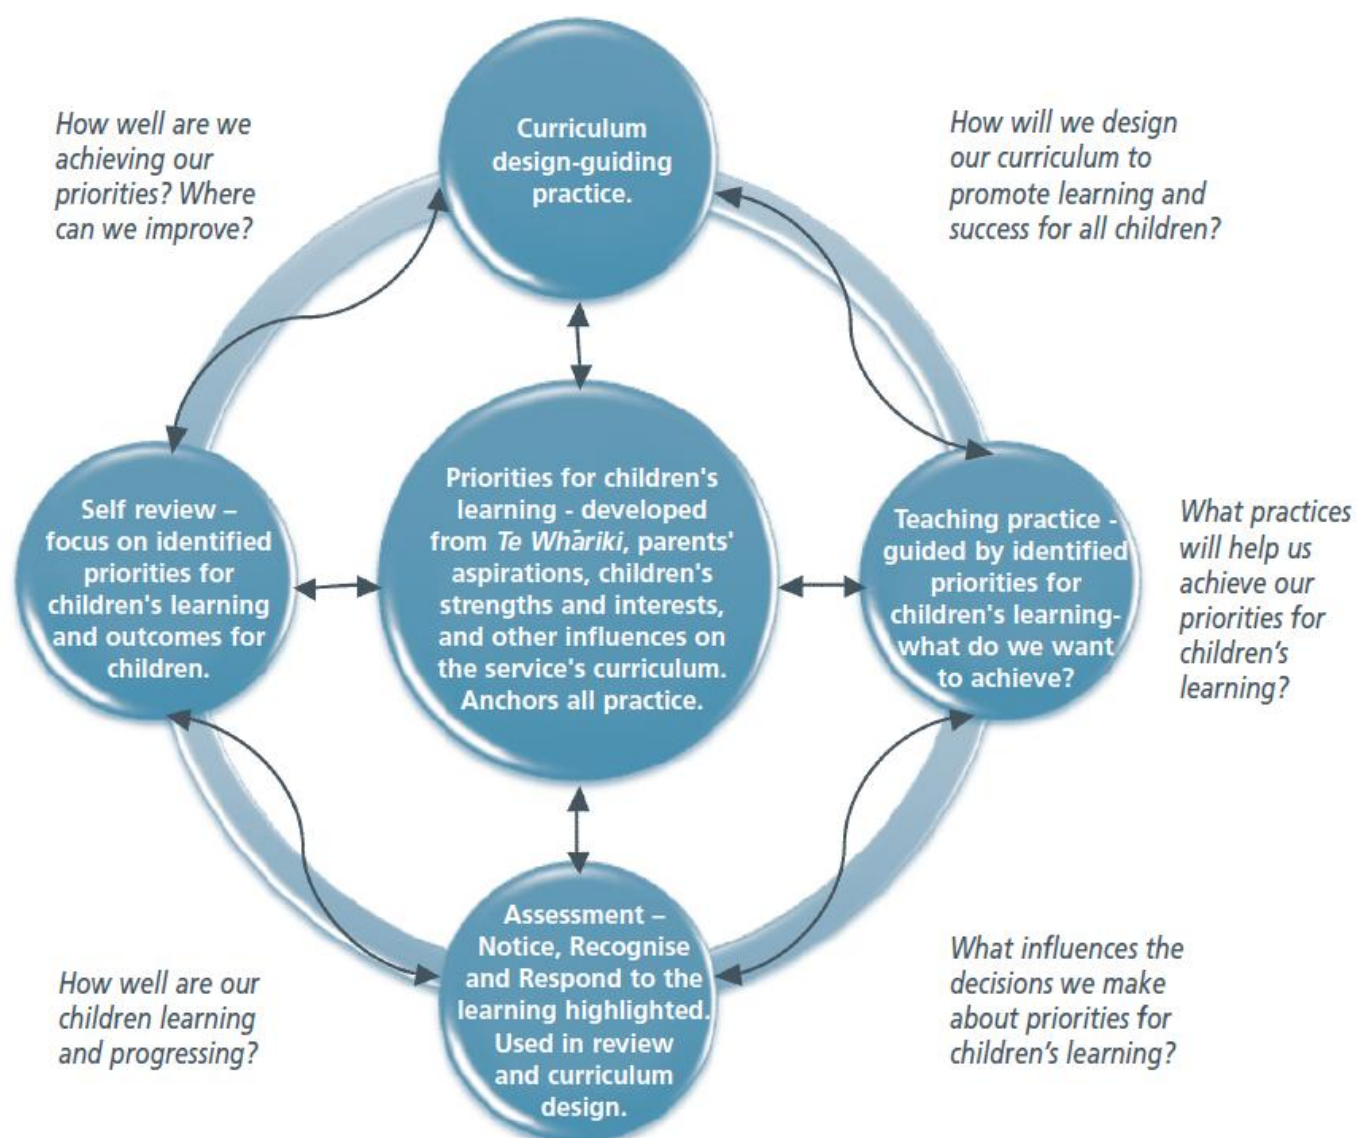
How well are we achieving our priorities? Where can we improve?

Curriculum design-guiding practice.

How will we design our curriculum to promote learning and success for all children?

Self review – focus on identified priorities for children's learning and outcomes for children.

Priorities for children's learning - developed from *Te Whāriki*, parents' aspirations, children's strengths and interests, and other influences on the service's curriculum. Anchors all practice.

Teaching practice - guided by identified priorities for children's learning- what do we want to achieve?

What practices will help us achieve our priorities for children's learning?

How well are our children learning and progressing?

Assessment – Notice, Recognise and Respond to the learning highlighted. Used in review and curriculum design.

What influences the decisions we make about priorities for children's learning?